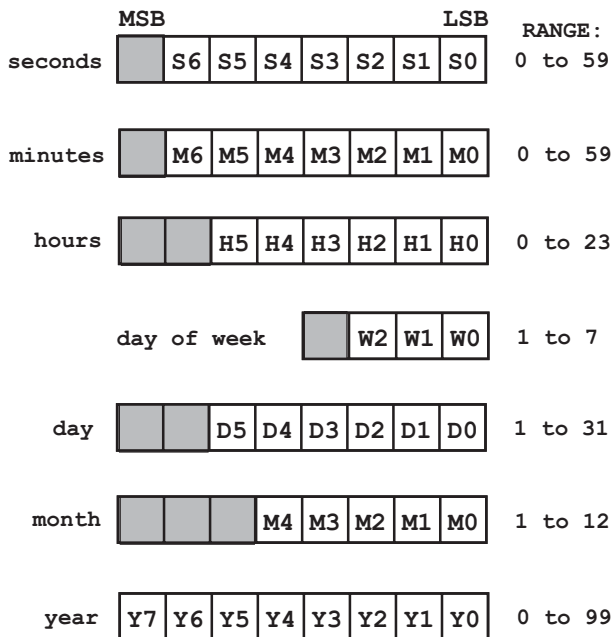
MSB LSB RANGE:

| seconds | | S6 | S5 | S4 | S3 | S2 | S1 | S0 | 0 to 59 |
|---|---|---|---|---|---|---|---|---|---|
| minutes | | M6 | M5 | M4 | M3 | M2 | M1 | M0 | 0 to 59 |
| hours | | | H5 | H4 | H3 | H2 | H1 | H0 | 0 to 23 |
| day of week | | | | | | W2 | W1 | W0 | 1 to 7 |
| day | | | D5 | D4 | D3 | D2 | D1 | D0 | 1 to 31 |
| month | | | | M4 | M3 | M2 | M1 | M0 | 1 to 12 |
| year | Y7 | Y6 | Y5 | Y4 | Y3 | Y2 | Y1 | Y0 | 0 to 99 |